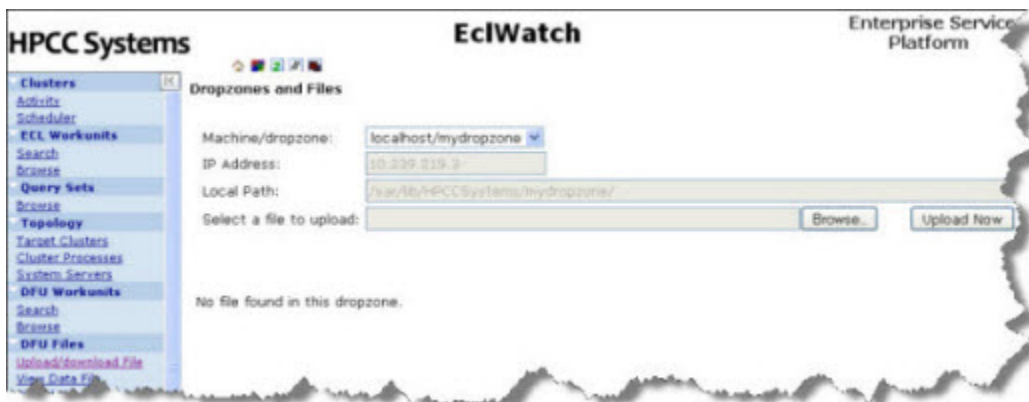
HPCC Systems

EclWatch

Enterprise Service Platform

Clusters
Activity
Scheduler
ECL Workunits
Search
Browse
Query Sets
Browse
Topology
Target Clusters
Cluster Processes
System Servers
DFU Workunits
Search
Browse
DFU Files
Upload/download File
View Data File

Dropzones and Files

Machine/dropzone: localhost/mydropzone
IP Address: 10.239.219.3
Local Path: /var/lib/HPCCSystems/mydropzone/
Select a file to upload: Browse... Upload Now

No file found in this dropzone.